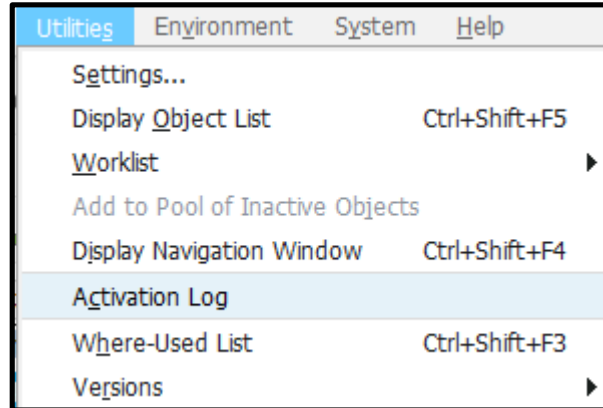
Utilities Environment System Help

Settings...
Display Object List Ctrl+Shift+F5
Worklist
Add to Pool of Inactive Objects
Display Navigation Window Ctrl+Shift+F4
Activation Log
Where-Used List Ctrl+Shift+F3
Versions